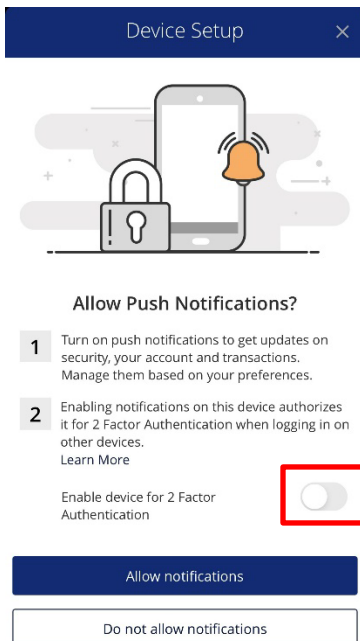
Device Setup ×

Allow Push Notifications?

1 Turn on push notifications to get updates on security, your account and transactions. Manage them based on your preferences.

2 Enabling notifications on this device authorizes it for 2 Factor Authentication when logging in on other devices.
Learn More

Enable device for 2 Factor Authentication

Allow notifications

Do not allow notifications